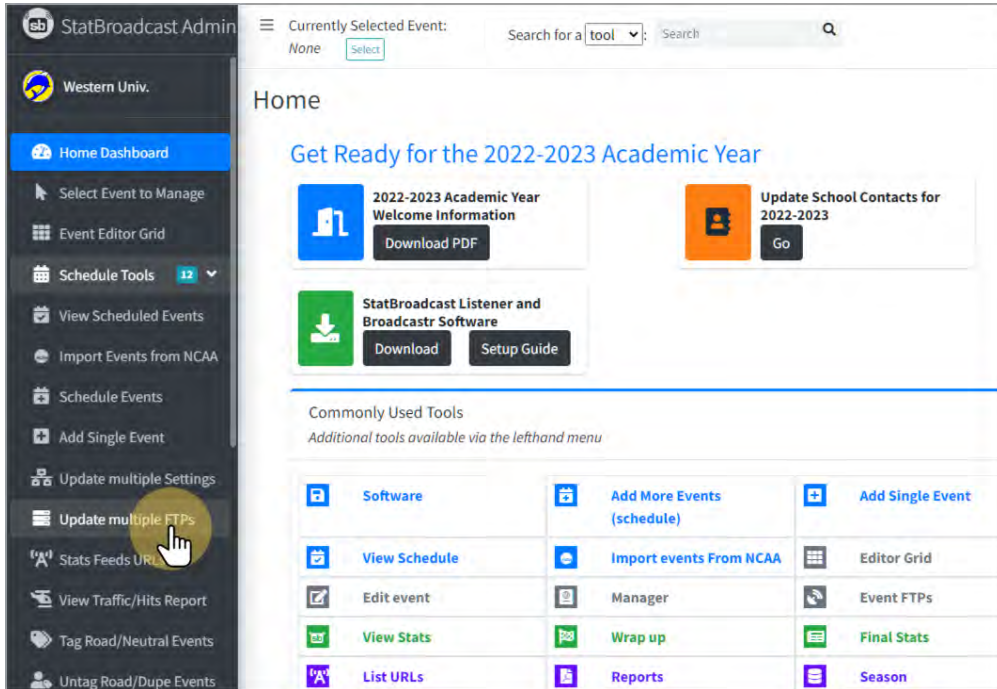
sb StatBroadcast Admin

Western Univ.

Home Dashboard
Select Event to Manage
Event Editor Grid
Schedule Tools 12
View Scheduled Events
Import Events from NCAA
Schedule Events
Add Single Event
Update multiple Settings
Update multiple FTPs
Stats Feeds URLs
View Traffic/Hits Report
Tag Road/Neutral Events
Untag Road/Dupe Events

Currently Selected Event: None Select

Search for a tool : Search

Home

Get Ready for the 2022-2023 Academic Year

2022-2023 Academic Year Welcome Information
Download PDF

Update School Contacts for 2022-2023
Go

StatBroadcast Listener and Broadcastr Software
Download Setup Guide

Commonly Used Tools
Additional tools available via the lefthand menu

| | | |
|---|---|---|
| Software | Add More Events (schedule) | Add Single Event |
| View Schedule | Import events From NCAA | Editor Grid |
| Edit event | Manager | Event FTPs |
| View Stats | Wrap up | Final Stats |
| List URLs | Reports | Season |